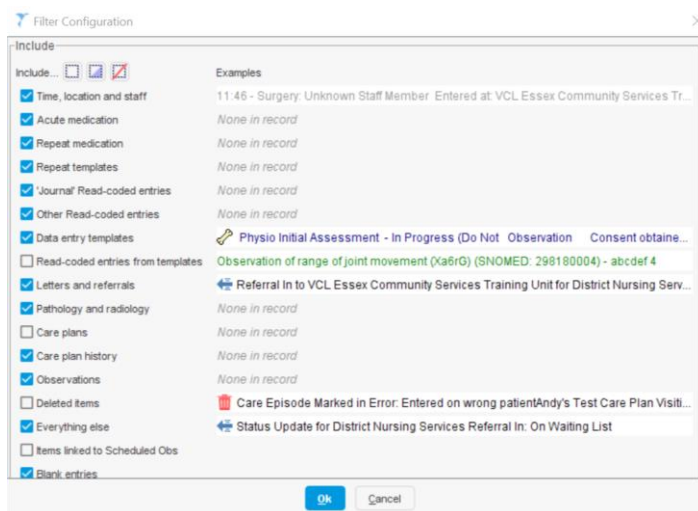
Filter Configuration

Include

Include...

| | Examples |
|---|---|
| Time, location and staff | 11:46 - Surgery: Unknown Staff Member Entered at: VCL Essex Community Services Tr... |
| Acute medication | None in record |
| Repeat medication | None in record |
| Repeat templates | None in record |
| 'Journal' Read-coded entries | None in record |
| Other Read-coded entries | None in record |
| Data entry templates | Physio Initial Assessment - In Progress (Do Not Observation Consent obtaine... |
| Read-coded entries from templates | Observation of range of joint movement (Xa6rG) (SNOMED: 298180004) - abcdef 4 |
| Letters and referrals | Referral In to VCL Essex Community Services Training Unit for District Nursing Serv... |
| Pathology and radiology | None in record |
| Care plans | None in record |
| Care plan history | None in record |
| Observations | None in record |
| Deleted items | Care Episode Marked in Error: Entered on wrong patientAndy's Test Care Plan Visiti... |
| Everything else | Status Update for District Nursing Services Referral In: On Waiting List |
| Items linked to Scheduled Obs | |
| Blank entries | |

Ok Cancel